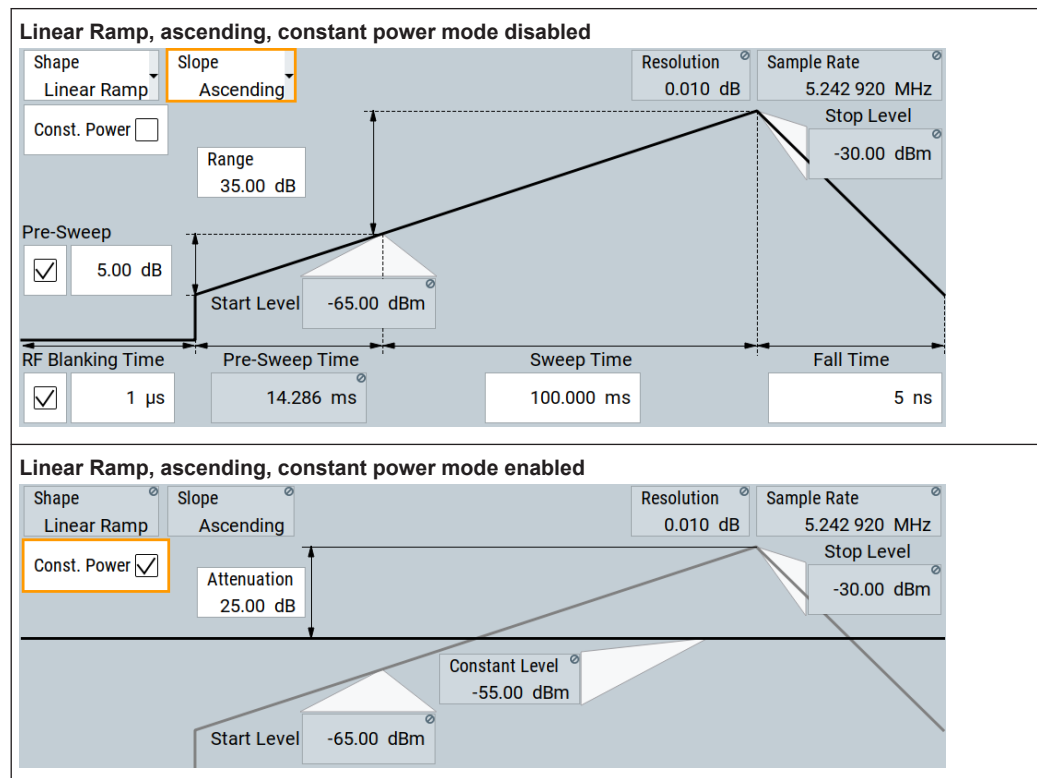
Linear Ramp, ascending, constant power mode disabled

Shape
Linear Ramp

Slope
Ascending

Resolution
0.010 dB

Sample Rate
5.242 920 MHz

Const. Power

Stop Level
-30.00 dBm

Range
35.00 dB

Pre-Sweep
5.00 dB

Start Level
-65.00 dBm

RF Blanking Time
1 µs

Pre-Sweep Time
14.286 ms

Sweep Time
100.000 ms

Fall Time
5 ns

Linear Ramp, ascending, constant power mode enabled

Shape
Linear Ramp

Slope
Ascending

Resolution
0.010 dB

Sample Rate
5.242 920 MHz

Const. Power

Stop Level
-30.00 dBm

Attenuation
25.00 dB

Constant Level
-55.00 dBm

Start Level
-65.00 dBm